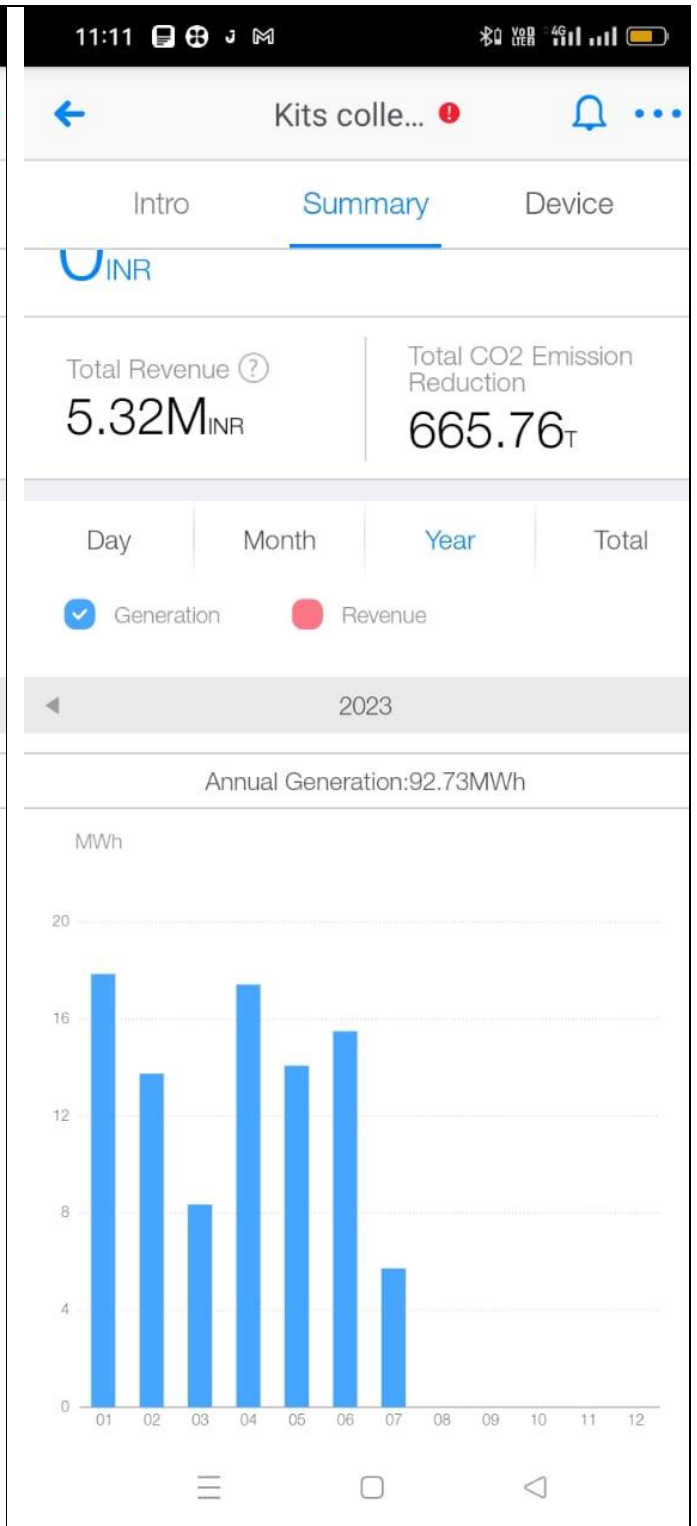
11:11

Kits colle...

Intro Summary Device

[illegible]INR

Total Revenue ?
5.32MINR

Total CO2 Emission Reduction
665.76T

Day Month Year Total

Generation Revenue

2023

Annual Generation:92.73MWh

MWh

20
16
12
8
4
0

01 02 03 04 05 06 07 08 09 10 11 12